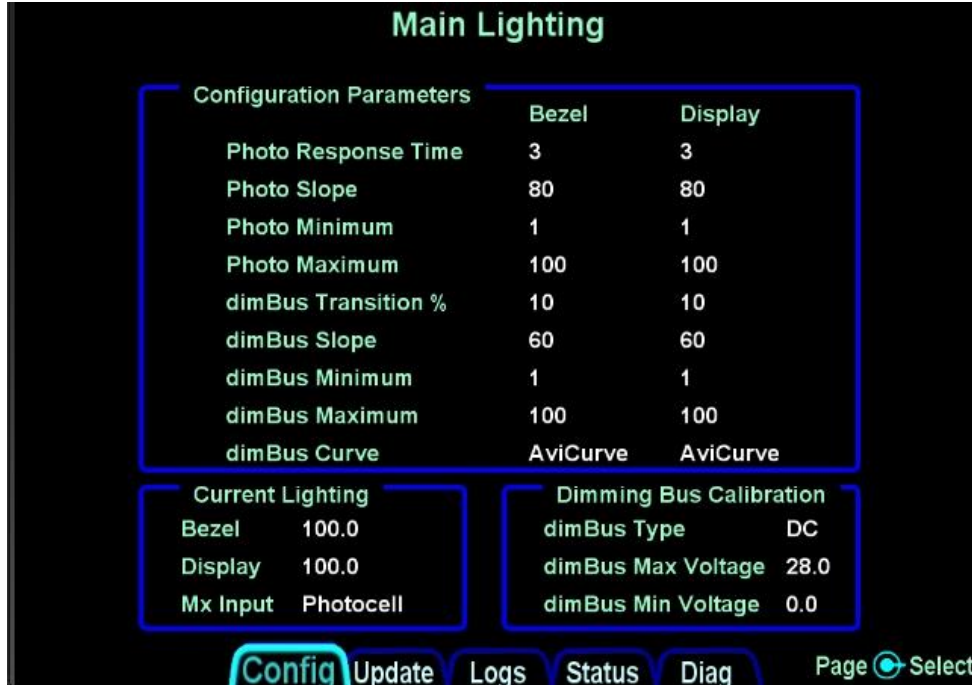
Main Lighting

Configuration Parameters

| | Bezel | Display |
|---|---|---|
| Photo Response Time | 3 | 3 |
| Photo Slope | 80 | 80 |
| Photo Minimum | 1 | 1 |
| Photo Maximum | 100 | 100 |
| dimBus Transition % | 10 | 10 |
| dimBus Slope | 60 | 60 |
| dimBus Minimum | 1 | 1 |
| dimBus Maximum | 100 | 100 |
| dimBus Curve | AviCurve | AviCurve |

Current Lighting

| | |
|---|---|
| Bezel | 100.0 |
| Display | 100.0 |
| Mx Input | Photocell |

Dimming Bus Calibration

| | |
|---|---|
| dimBus Type | DC |
| dimBus Max Voltage | 28.0 |
| dimBus Min Voltage | 0.0 |

Config Update Logs Status Diag

Page Select